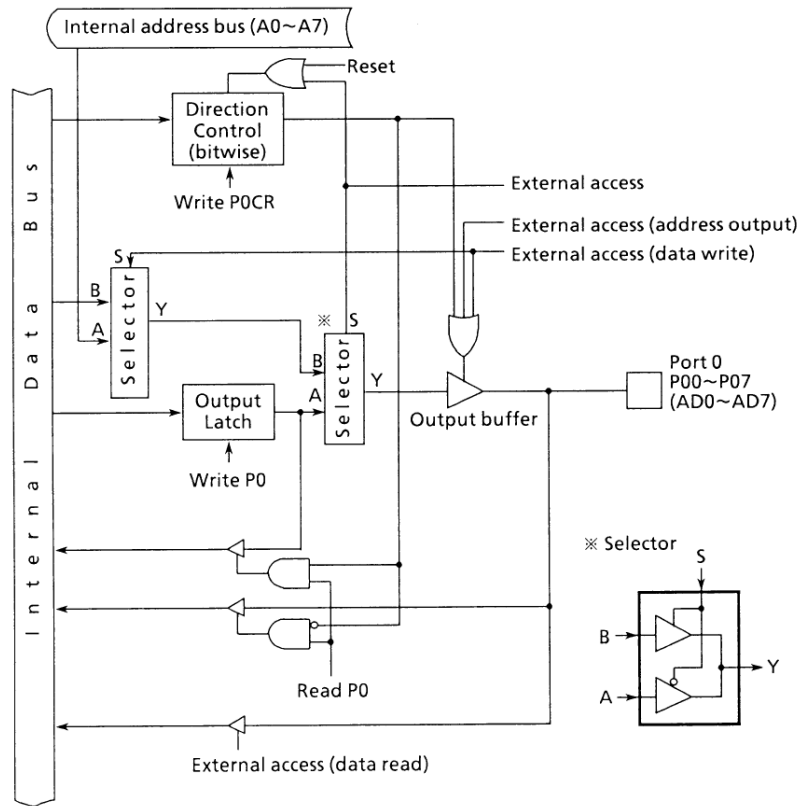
Internal address bus (A0~A7)

Reset

Direction Control (bitwise)

Write P0CR

External access

External access (address output)

External access (data write)

Internal Data Bus

S

B

A

Selector

Y

※ S

B

A

Selector

Y

Output Latch

Write P0

Output buffer

Port 0 P00~P07 (AD0~AD7)

Read P0

External access (data read)

※ Selector

S

B

A

Y